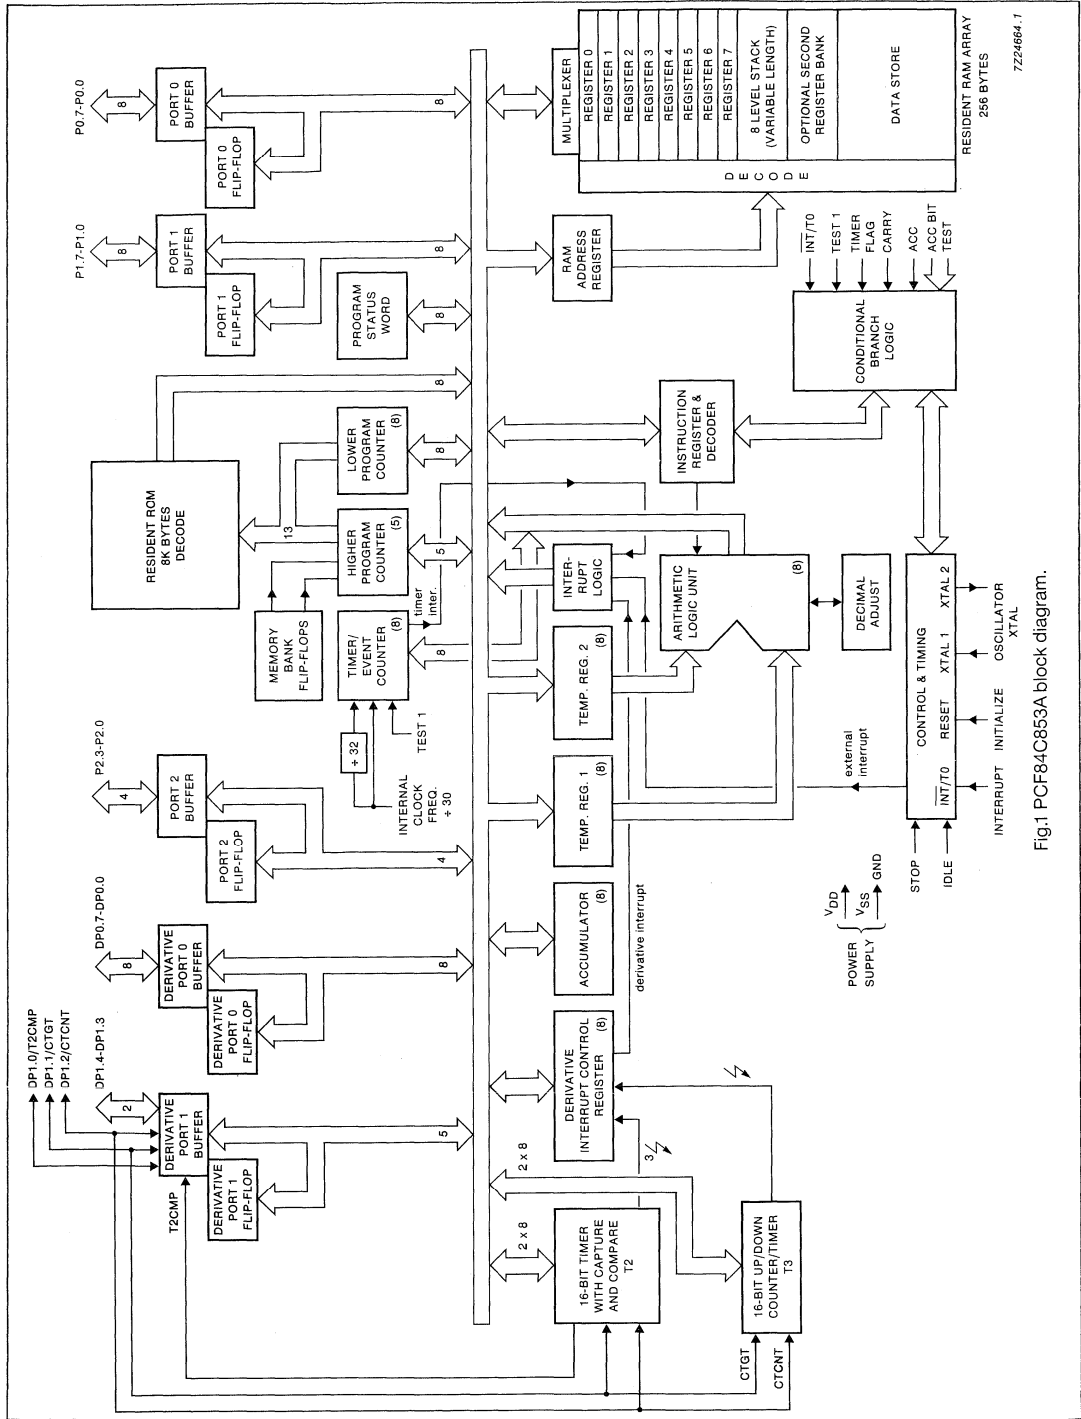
P0.7-P0.0
8
PORT 0 BUFFER
PORT 0 FLIP-FLOP
8
P1.7-P1.0
8
PORT 1 BUFFER
PORT 1 FLIP-FLOP
8
PROGRAM STATUS WORD
8
RESIDENT ROM 8K BYTES DECODE
8
13
LOWER PROGRAM COUNTER (8)
8
HIGHER PROGRAM COUNTER (5)
5
MEMORY BANK FLIP-FLOPS
TIMER/ EVENT COUNTER (8)
timer inter.
8
÷ 32
TEST 1
INTERNAL CLOCK FREQ. ÷ 30
P2.3-P2.0
4
PORT 2 BUFFER
PORT 2 FLIP-FLOP
4
DP0.7-DP0.0
8
DERIVATIVE PORT 0 BUFFER
DERIVATIVE PORT 0 FLIP-FLOP
8
DP1.0/T2CMP
DP1.1/CTGT
DP1.2/CTCNT
DP1.4-DP1.3
2
DERIVATIVE PORT 1 BUFFER
DERIVATIVE PORT 1 FLIP-FLOP
T2CMP
5
2 x 8
2 x 8
16-BIT TIMER WITH CAPTURE AND COMPARE T2
16-BIT UP/DOWN COUNTER/TIMER T3
CTGT
CTCNT
MULTIPLEXER
REGISTER 0
REGISTER 1
REGISTER 2
REGISTER 3
REGISTER 4
REGISTER 5
REGISTER 6
REGISTER 7
8 LEVEL STACK (VARIABLE LENGTH)
OPTIONAL SECOND REGISTER BANK
DATA STORE
DECODE
RESIDENT RAM ARRAY 256 BYTES
7Z24664.1
RAM ADDRESS REGISTER
$\overline{INT}$/T0
TEST 1
TIMER FLAG
CARRY
ACC
ACC BIT TEST
CONDITIONAL BRANCH LOGIC
INSTRUCTION REGISTER & DECODER
INTER-RUPT LOGIC
ARITHMETIC LOGIC UNIT
(8)
DECIMAL ADJUST
TEMP. REG. 2 (8)
TEMP. REG. 1 (8)
ACCUMULATOR (8)
DERIVATIVE INTERRUPT CONTROL REGISTER (8)
derivative interrupt
3
external interrupt
CONTROL & TIMING
$\overline{INT}$/T0
RESET
XTAL 1
XTAL 2
INTERRUPT
INITIALIZE
OSCILLATOR XTAL
STOP
IDLE
POWER SUPPLY
$V_{DD}$
$V_{SS}$
GND
Fig.1 PCF84C853A block diagram.